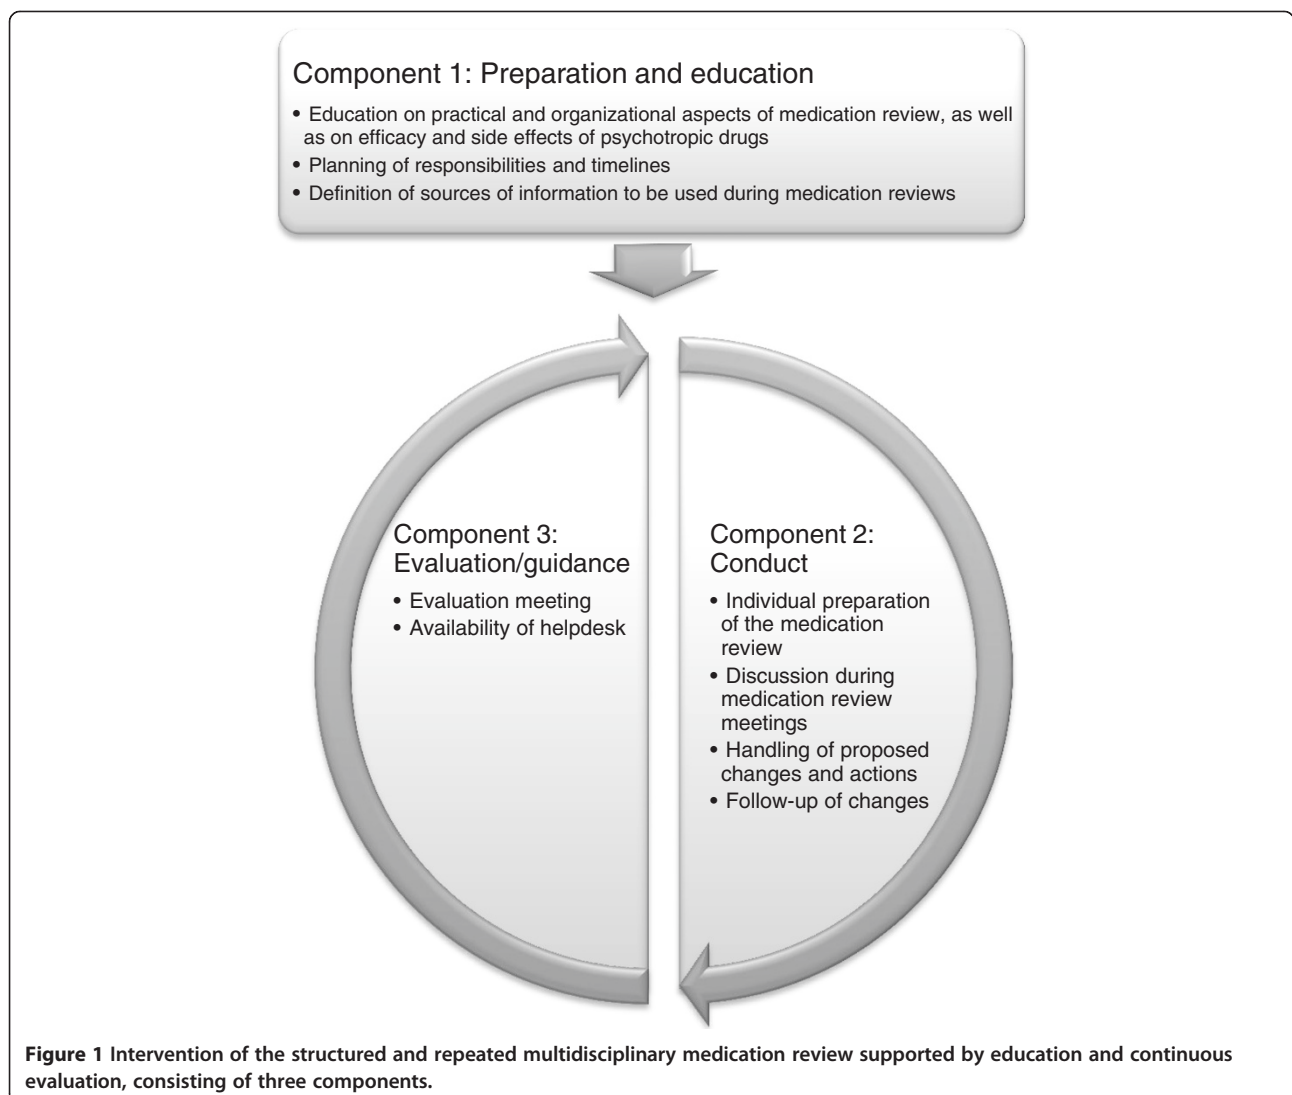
Component 1: Preparation and education

• Education on practical and organizational aspects of medication review, as well as on efficacy and side effects of psychotropic drugs
• Planning of responsibilities and timelines
• Definition of sources of information to be used during medication reviews

Component 3: Evaluation/guidance

• Evaluation meeting
• Availability of helpdesk

Component 2: Conduct

• Individual preparation of the medication review
• Discussion during medication review meetings
• Handling of proposed changes and actions
• Follow-up of changes

**Figure 1 Intervention of the structured and repeated multidisciplinary medication review supported by education and continuous evaluation, consisting of three components.**